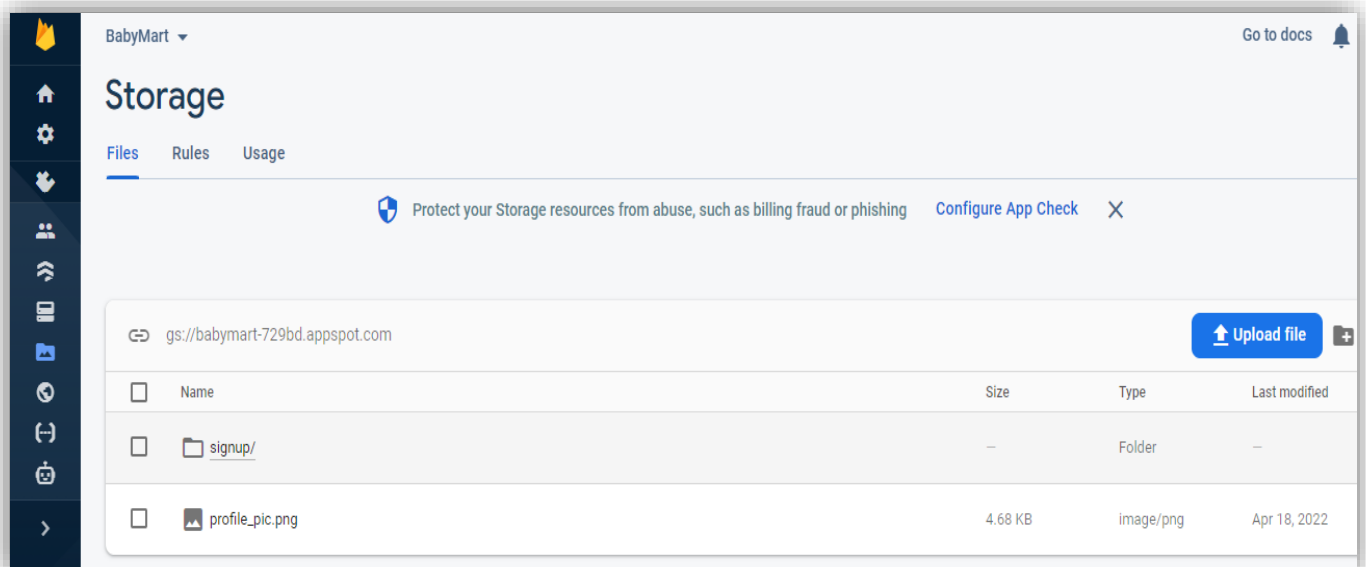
BabyMart

Go to docs

Storage

Files Rules Usage

Protect your Storage resources from abuse, such as billing fraud or phishing Configure App Check

gs://babymart-729bd.appspot.com

Upload file

| Name | Size | Type | Last modified |
|---|---|---|---|
| signup/ | — | Folder | — |
| profile_pic.png | 4.68 KB | image/png | Apr 18, 2022 |